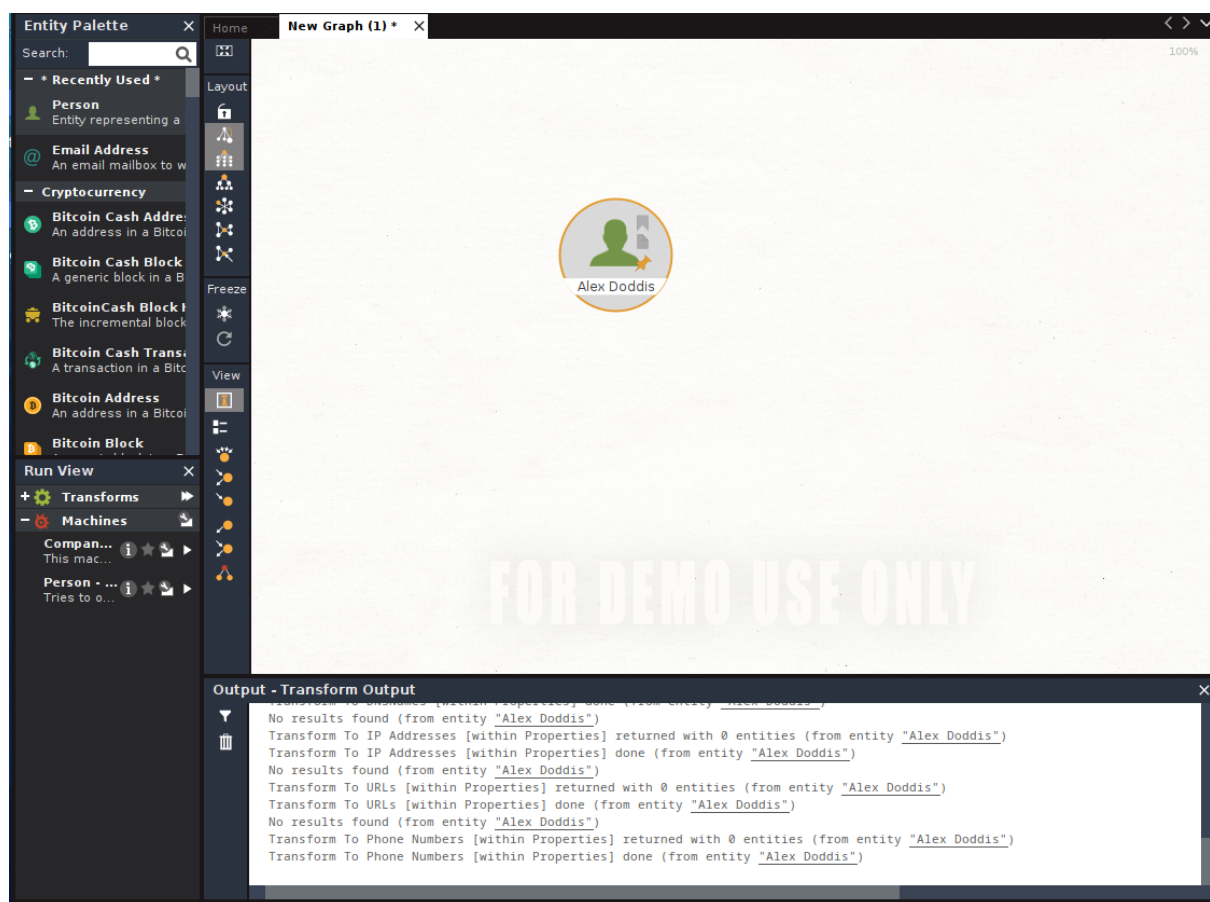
Entity Palette ×
Search:
− * Recently Used *
Person
Entity representing a
Email Address
An email mailbox to w
− Cryptocurrency
Bitcoin Cash Addres
An address in a Bitcoi
Bitcoin Cash Block
A generic block in a B
BitcoinCash Block I
The incremental block
Bitcoin Cash Transa
A transaction in a Bitc
Bitcoin Address
An address in a Bitcoi
Bitcoin Block

Run View ×
+ Transforms
− Machines
Compan...
This mac...
Person - ...
Tries to o...

Home
New Graph (1) * ×
Layout
Freeze
View

100%

Alex Doddis

FOR DEMO USE ONLY

Output - Transform Output ×
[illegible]
No results found (from entity "Alex Doddis")
Transform To IP Addresses [within Properties] returned with 0 entities (from entity "Alex Doddis")
Transform To IP Addresses [within Properties] done (from entity "Alex Doddis")
No results found (from entity "Alex Doddis")
Transform To URLs [within Properties] returned with 0 entities (from entity "Alex Doddis")
Transform To URLs [within Properties] done (from entity "Alex Doddis")
No results found (from entity "Alex Doddis")
Transform To Phone Numbers [within Properties] returned with 0 entities (from entity "Alex Doddis")
Transform To Phone Numbers [within Properties] done (from entity "Alex Doddis")